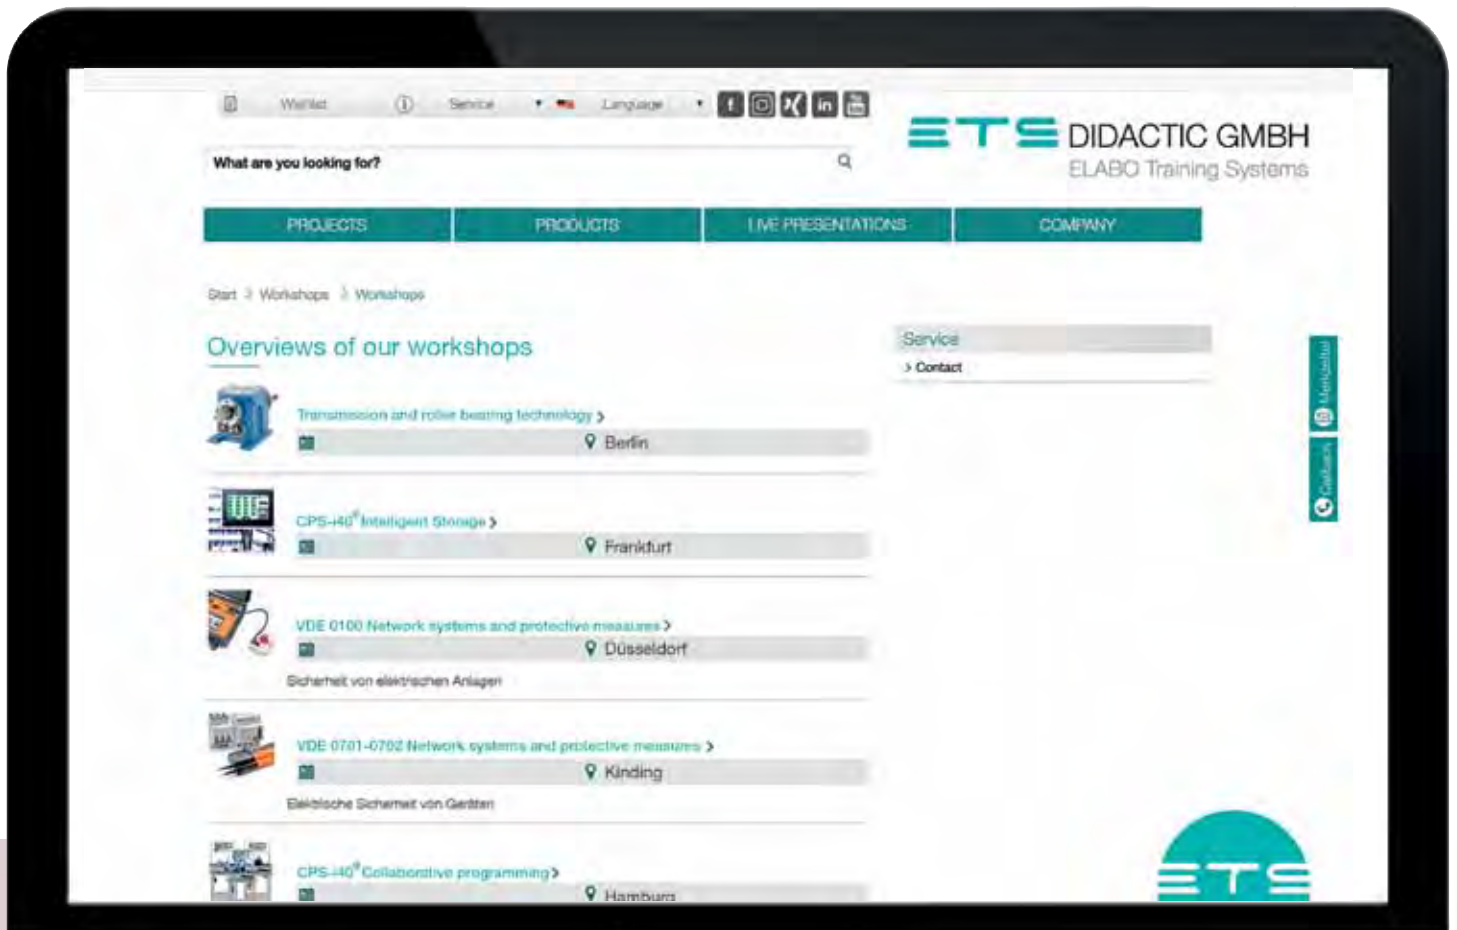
Wishlist Service Language

What are you looking for?

ETS DIDACTIC GMBH
ELABO Training Systems

PROJECTS PRODUCTS LIVE PRESENTATIONS COMPANY

Start > Workshops > Workshops

Overviews of our workshops

Transmission and roller bearing technology >
Berlin

CPS-i40® Intelligent Storage >
Frankfurt

VDE 0100 Network systems and protective measures >
Düsseldorf
Sicherheit von elektrischen Anlagen

VDE 0701-0702 Network systems and protective measures >
Kinding
Elektrische Sicherheit von Geräten

CPS-i40® Collaborative programming >
Hamburg

Service
> Contact

Merkzettel
Callback

ETS